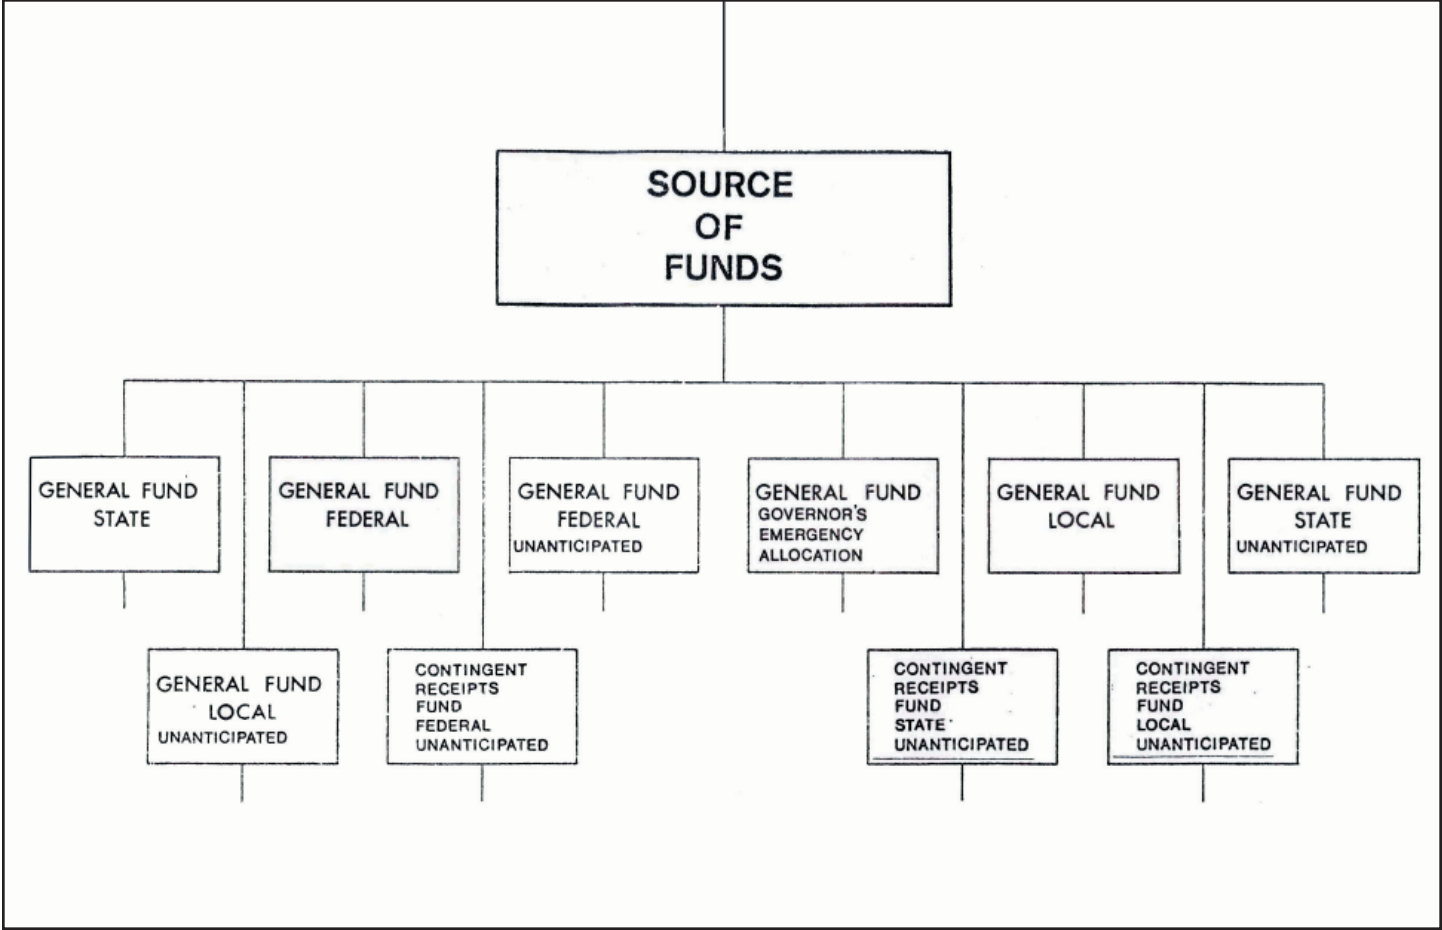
SOURCE OF FUNDS

GENERAL FUND STATE

GENERAL FUND FEDERAL

GENERAL FUND FEDERAL UNANTICIPATED

GENERAL FUND GOVERNOR'S EMERGENCY ALLOCATION

GENERAL FUND LOCAL

GENERAL FUND STATE UNANTICIPATED

GENERAL FUND LOCAL UNANTICIPATED

CONTINGENT RECEIPTS FUND FEDERAL UNANTICIPATED

CONTINGENT RECEIPTS FUND STATE UNANTICIPATED

CONTINGENT RECEIPTS FUND LOCAL UNANTICIPATED